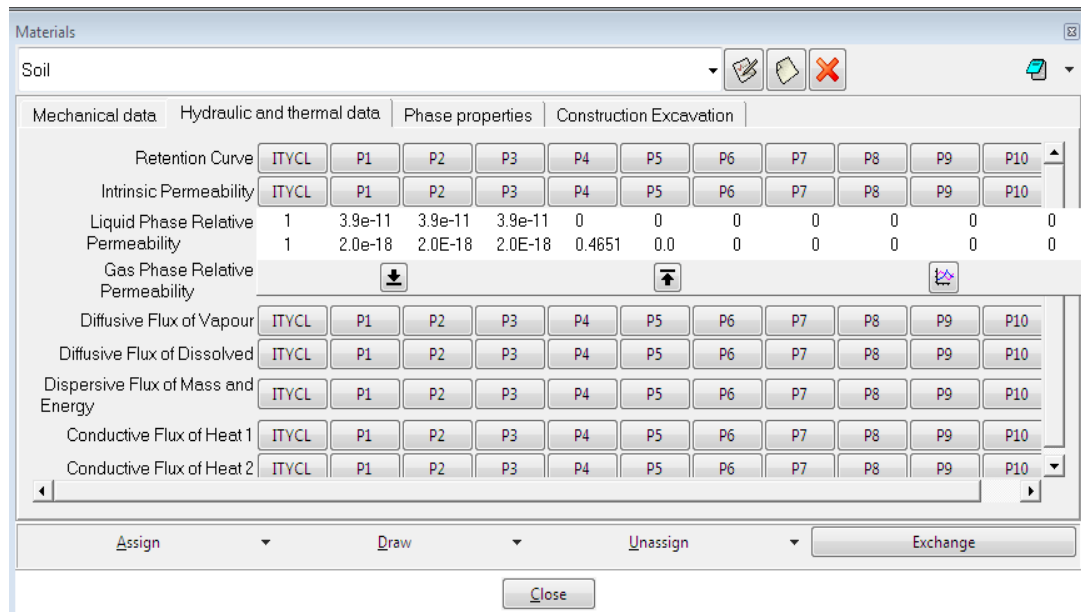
Materials

Soil

Mechanical data | Hydraulic and thermal data | Phase properties | Construction Excavation

| | | | | | | | | | | | |
|---|---|---|---|---|---|---|---|---|---|---|---|
| Retention Curve | ITYCL | P1 | P2 | P3 | P4 | P5 | P6 | P7 | P8 | P9 | P10 |
| Intrinsic Permeability | ITYCL | P1 | P2 | P3 | P4 | P5 | P6 | P7 | P8 | P9 | P10 |
| Liquid Phase Relative Permeability | 1 | 3.9e-11 | 3.9e-11 | 3.9e-11 | 0 | 0 | 0 | 0 | 0 | 0 | 0 |
| | 1 | 2.0e-18 | 2.0E-18 | 2.0E-18 | 0.4651 | 0.0 | 0 | 0 | 0 | 0 | 0 |
| Gas Phase Relative Permeability | | | | | | | | | | | |
| Diffusive Flux of Vapour | ITYCL | P1 | P2 | P3 | P4 | P5 | P6 | P7 | P8 | P9 | P10 |
| Diffusive Flux of Dissolved | ITYCL | P1 | P2 | P3 | P4 | P5 | P6 | P7 | P8 | P9 | P10 |
| Dispersive Flux of Mass and Energy | ITYCL | P1 | P2 | P3 | P4 | P5 | P6 | P7 | P8 | P9 | P10 |
| Conductive Flux of Heat 1 | ITYCL | P1 | P2 | P3 | P4 | P5 | P6 | P7 | P8 | P9 | P10 |
| Conductive Flux of Heat 2 | ITYCL | P1 | P2 | P3 | P4 | P5 | P6 | P7 | P8 | P9 | P10 |

Assign Draw Unassign Exchange

Close